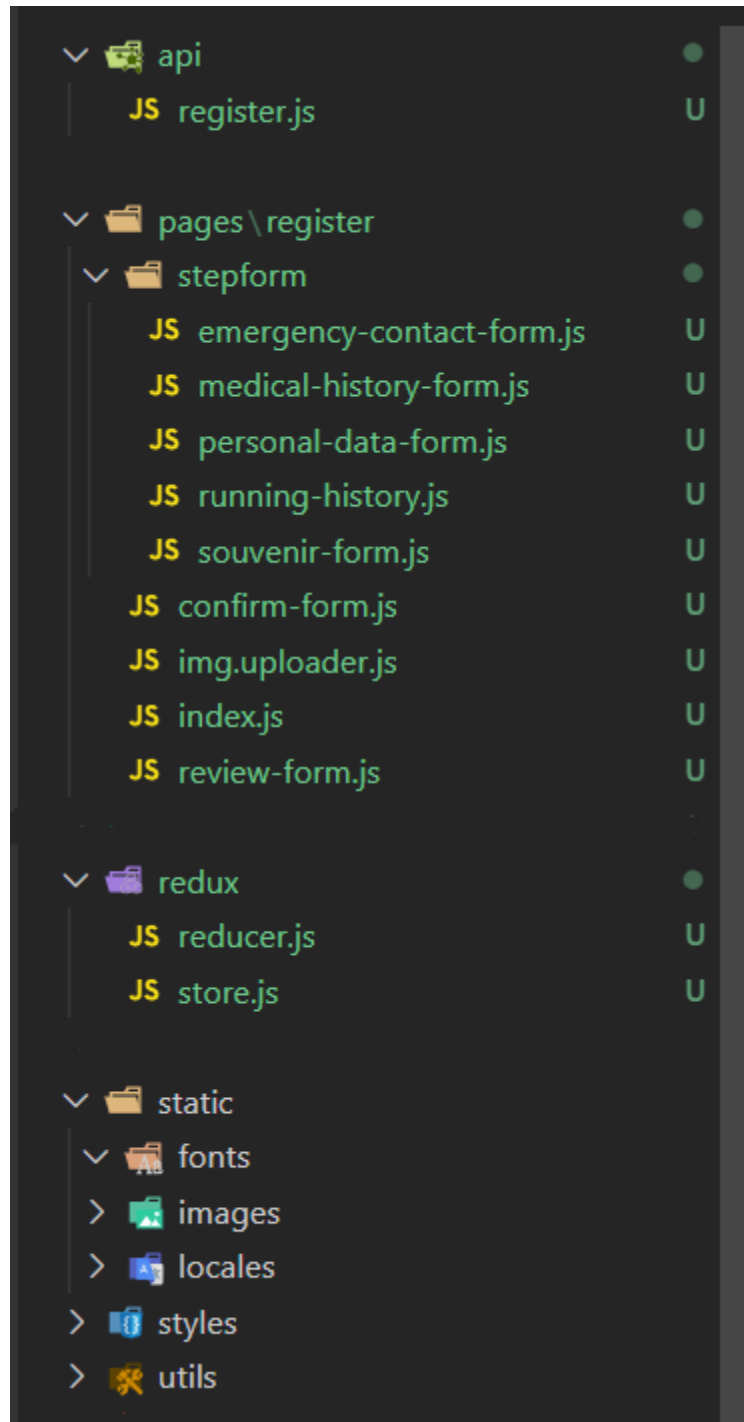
api
JS register.js U

pages\register
stepform
JS emergency-contact-form.js U
JS medical-history-form.js U
JS personal-data-form.js U
JS running-history.js U
JS souvenir-form.js U
JS confirm-form.js U
JS img.uploader.js U
JS index.js U
JS review-form.js U

redux
JS reducer.js U
JS store.js U

static
fonts
images
locales
styles
utils